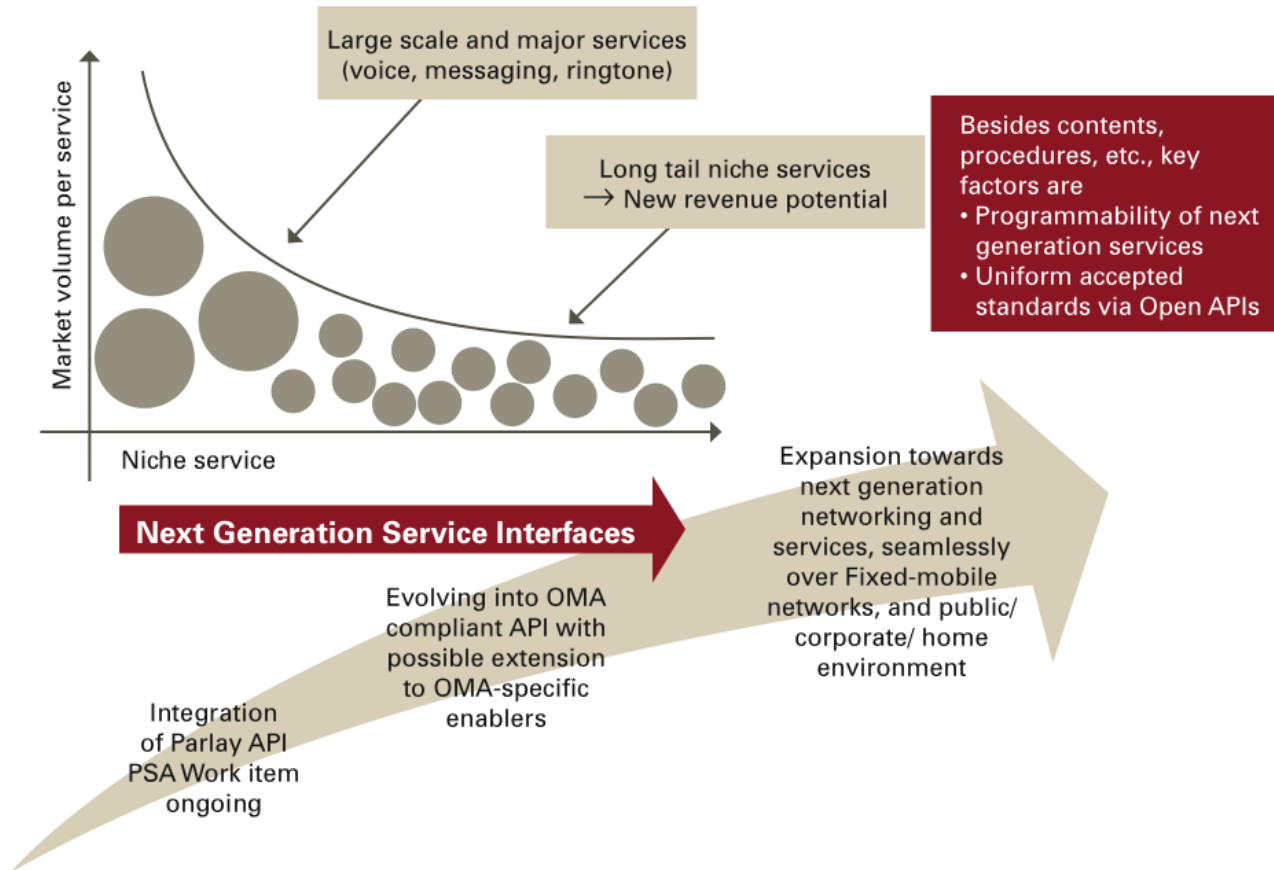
Large scale and major services (voice, messaging, ringtone)

Market volume per service

Long tail niche services → New revenue potential

Besides contents, procedures, etc., key factors are
• Programmability of next generation services
• Uniform accepted standards via Open APIs

Niche service

Next Generation Service Interfaces

Expansion towards next generation networking and services, seamlessly over Fixed-mobile networks, and public/ corporate/ home environment

Evolving into OMA compliant API with possible extension to OMA-specific enablers

Integration of Parlay API PSA Work item ongoing